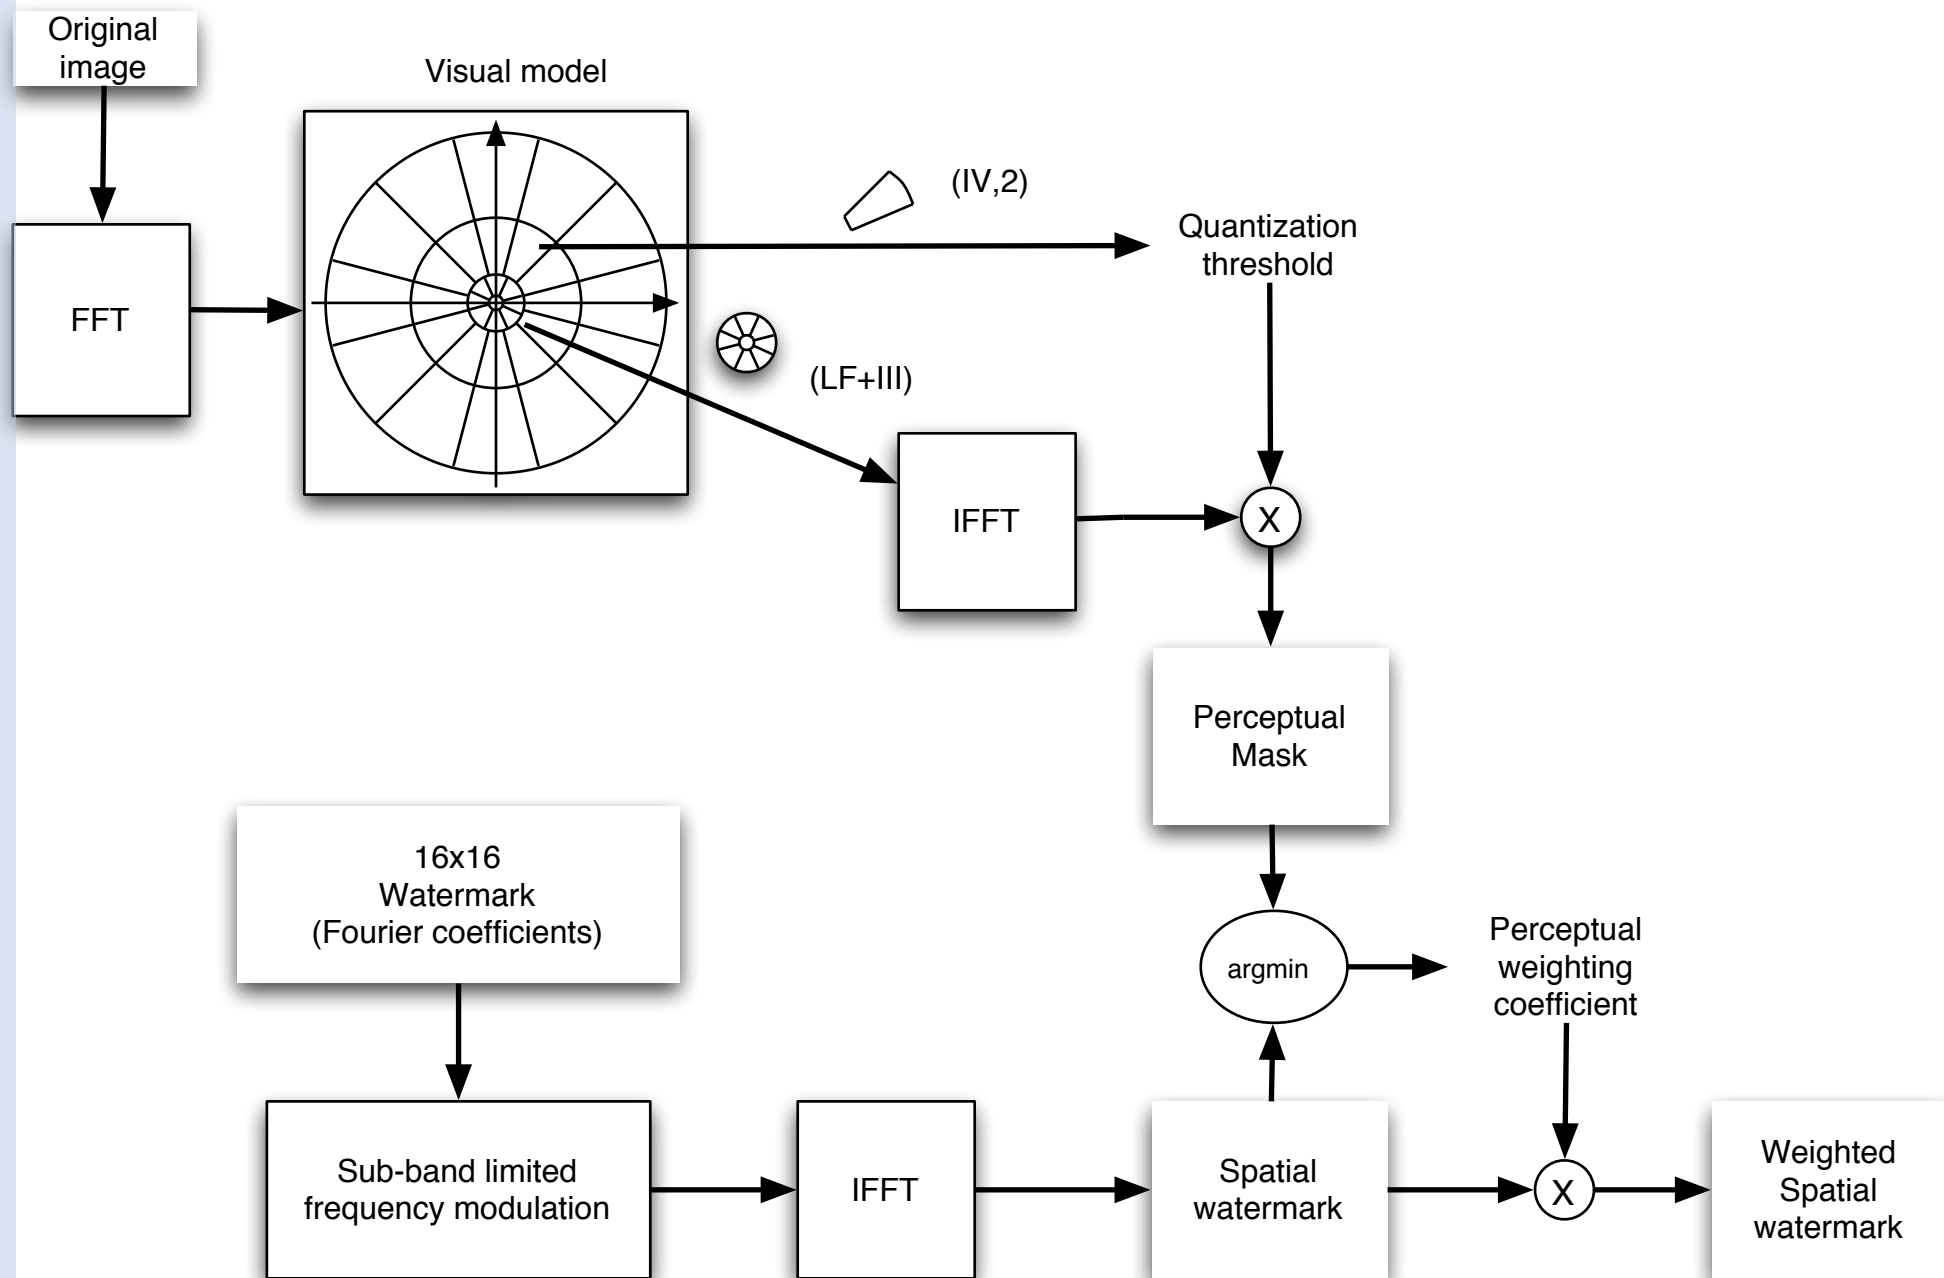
Original image

Visual model

FFT

(IV,2)

Quantization threshold

(LF+III)

IFFT

X

Perceptual Mask

16x16 Watermark (Fourier coefficients)

argmin

Perceptual weighting coefficient

Sub-band limited frequency modulation

IFFT

Spatial watermark

X

Weighted Spatial watermark